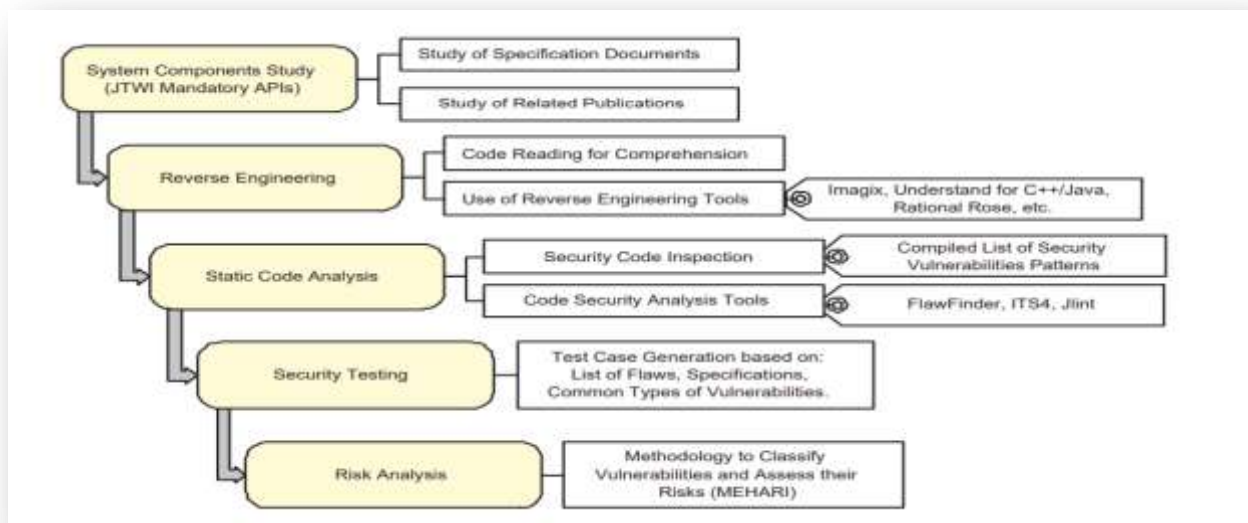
System Components Study (JTWI Mandatory APIs)

Study of Specification Documents

Study of Related Publications

Reverse Engineering

Code Reading for Comprehension

Use of Reverse Engineering Tools

Imagix, Understand for C++/Java, Rational Rose, etc.

Static Code Analysis

Security Code Inspection

Compiled List of Security Vulnerabilities Patterns

Code Security Analysis Tools

FlawFinder, ITS4, Jlint

Security Testing

Test Case Generation based on: List of Flaws, Specifications, Common Types of Vulnerabilities.

Risk Analysis

Methodology to Classify Vulnerabilities and Assess their Risks (MEHARI)